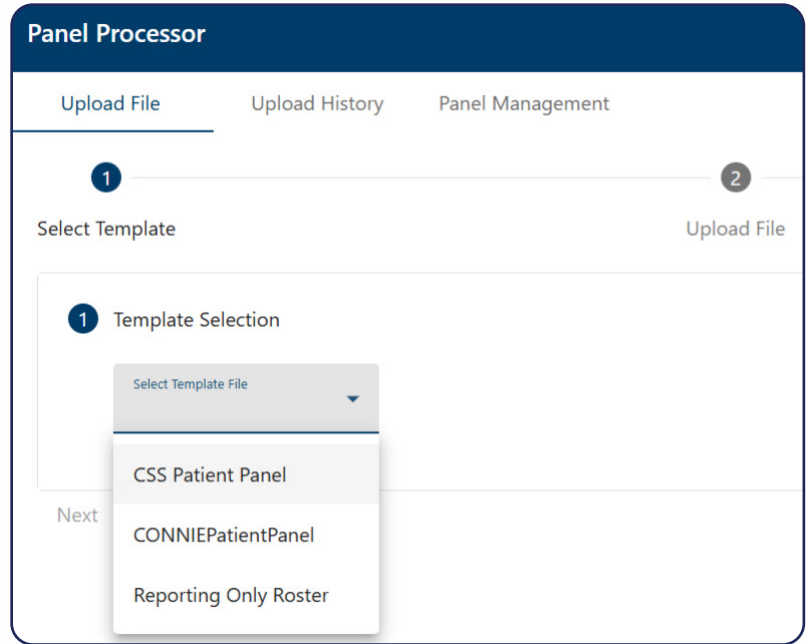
Panel Processor

Upload File Upload History Panel Management

1

Select Template

2

Upload File

1 Template Selection

Select Template File

CSS Patient Panel

CONNIEPatientPanel

Reporting Only Roster

Next